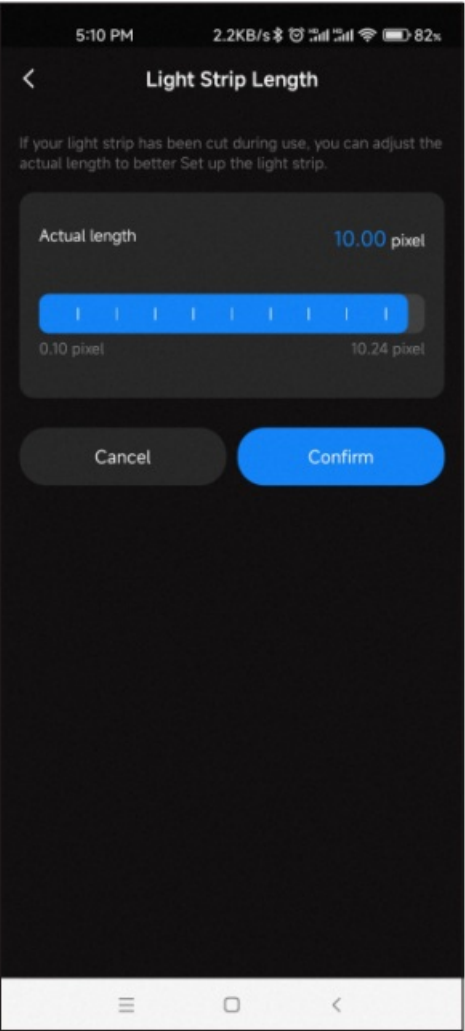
5:10 PM 2.2KB/s 82%

<

Light Strip Length

If your light strip has been cut during use, you can adjust the actual length to better Set up the light strip.

Actual length

10.00 pixel

0.10 pixel

10.24 pixel

Cancel

Confirm